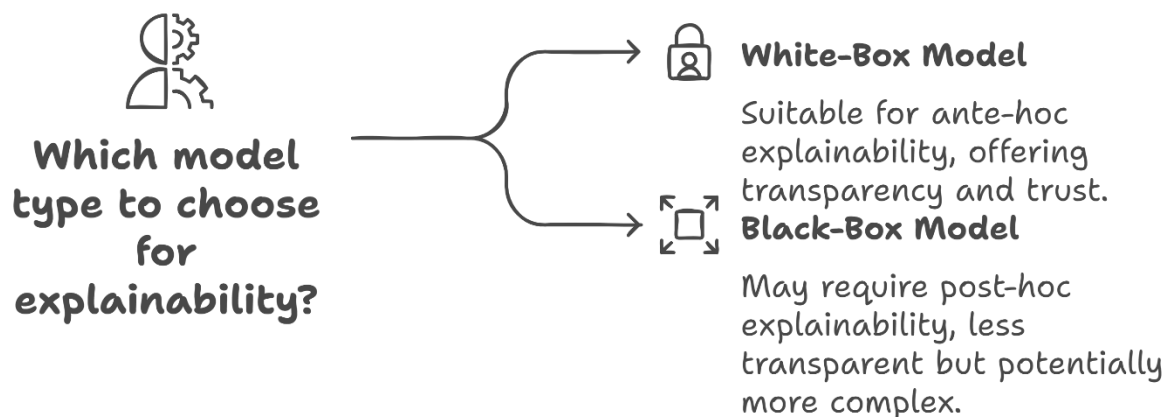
Which model type to choose for explainability?

White-Box Model

Suitable for ante-hoc explainability, offering transparency and trust.

Black-Box Model

May require post-hoc explainability, less transparent but potentially more complex.